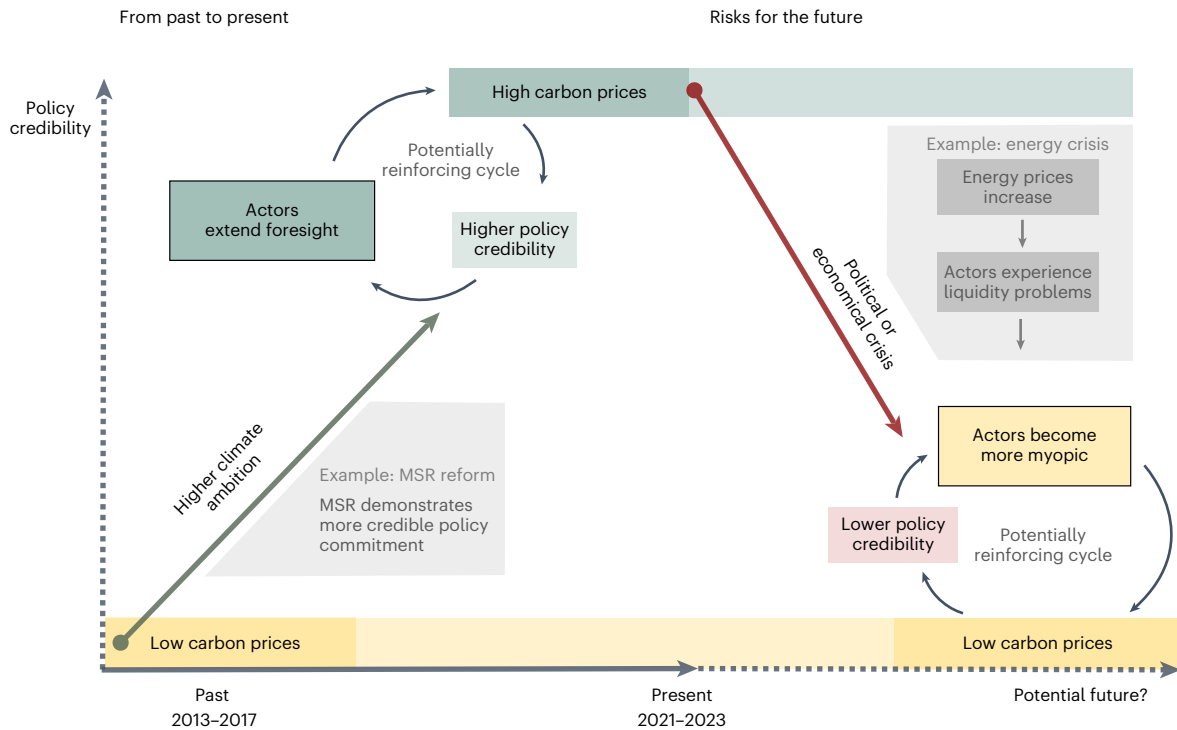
From past to present

Risks for the future

Policy credibility

High carbon prices

Potentially reinforcing cycle

Actors extend foresight

Higher policy credibility

Example: energy crisis

Energy prices increase

Actors experience liquidity problems

Political or economical crisis

Higher climate ambition

Example: MSR reform

MSR demonstrates more credible policy commitment

Actors become more myopic

Lower policy credibility

Potentially reinforcing cycle

Low carbon prices

Low carbon prices

Past
2013–2017

Present
2021–2023

Potential future?